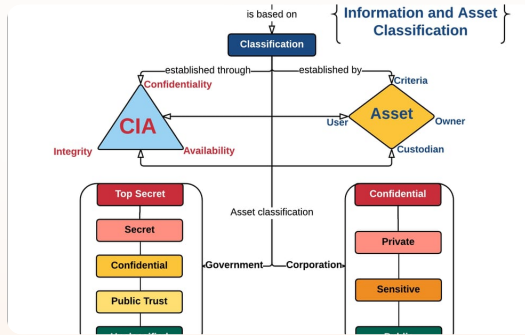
is based on

Information and Asset Classification

Classification

established through

established by

Confidentiality

CIA

Integrity

Availability

Criteria

Asset

User

Owner

Custodian

Asset classification

Top Secret

Secret

Confidential

Public Trust

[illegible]

Government

Corporation

Confidential

Private

Sensitive

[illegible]